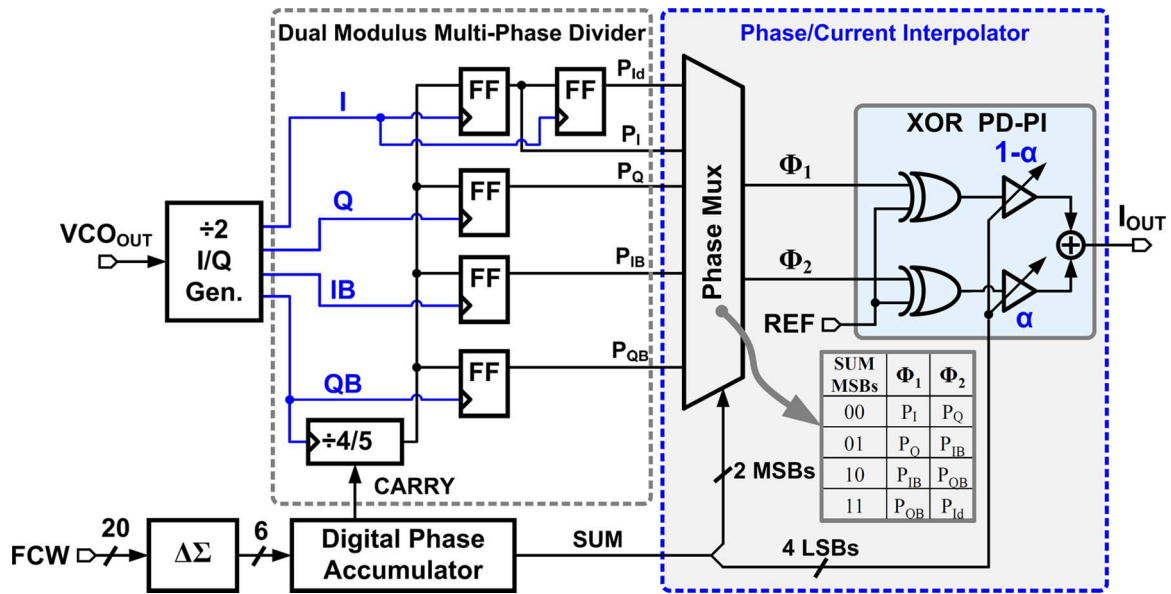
Dual Modulus Multi-Phase Divider

Phase/Current Interpolator

$P_{Id}$

FF

FF

I

$P_I$

$P_Q$

FF

Q

$\Phi_1$

XOR PD-PI

1-α

$VCO_{OUT}$

÷2
I/Q
Gen.

$I_{OUT}$

FF

$P_{IB}$

IB

$\Phi_2$

Phase Mux

REF

α

FF

$P_{QB}$

QB

| SUM MSBs | $\Phi_1$ | $\Phi_2$ |
|---|---|---|
| 00 | $P_I$ | $P_Q$ |
| 01 | $P_Q$ | $P_{IB}$ |
| 10 | $P_{IB}$ | $P_{QB}$ |
| 11 | $P_{QB}$ | $P_{Id}$ |

÷4/5

2 MSBs

CARRY

20

6

FCW

ΔΣ

Digital Phase Accumulator

SUM

4 LSBs